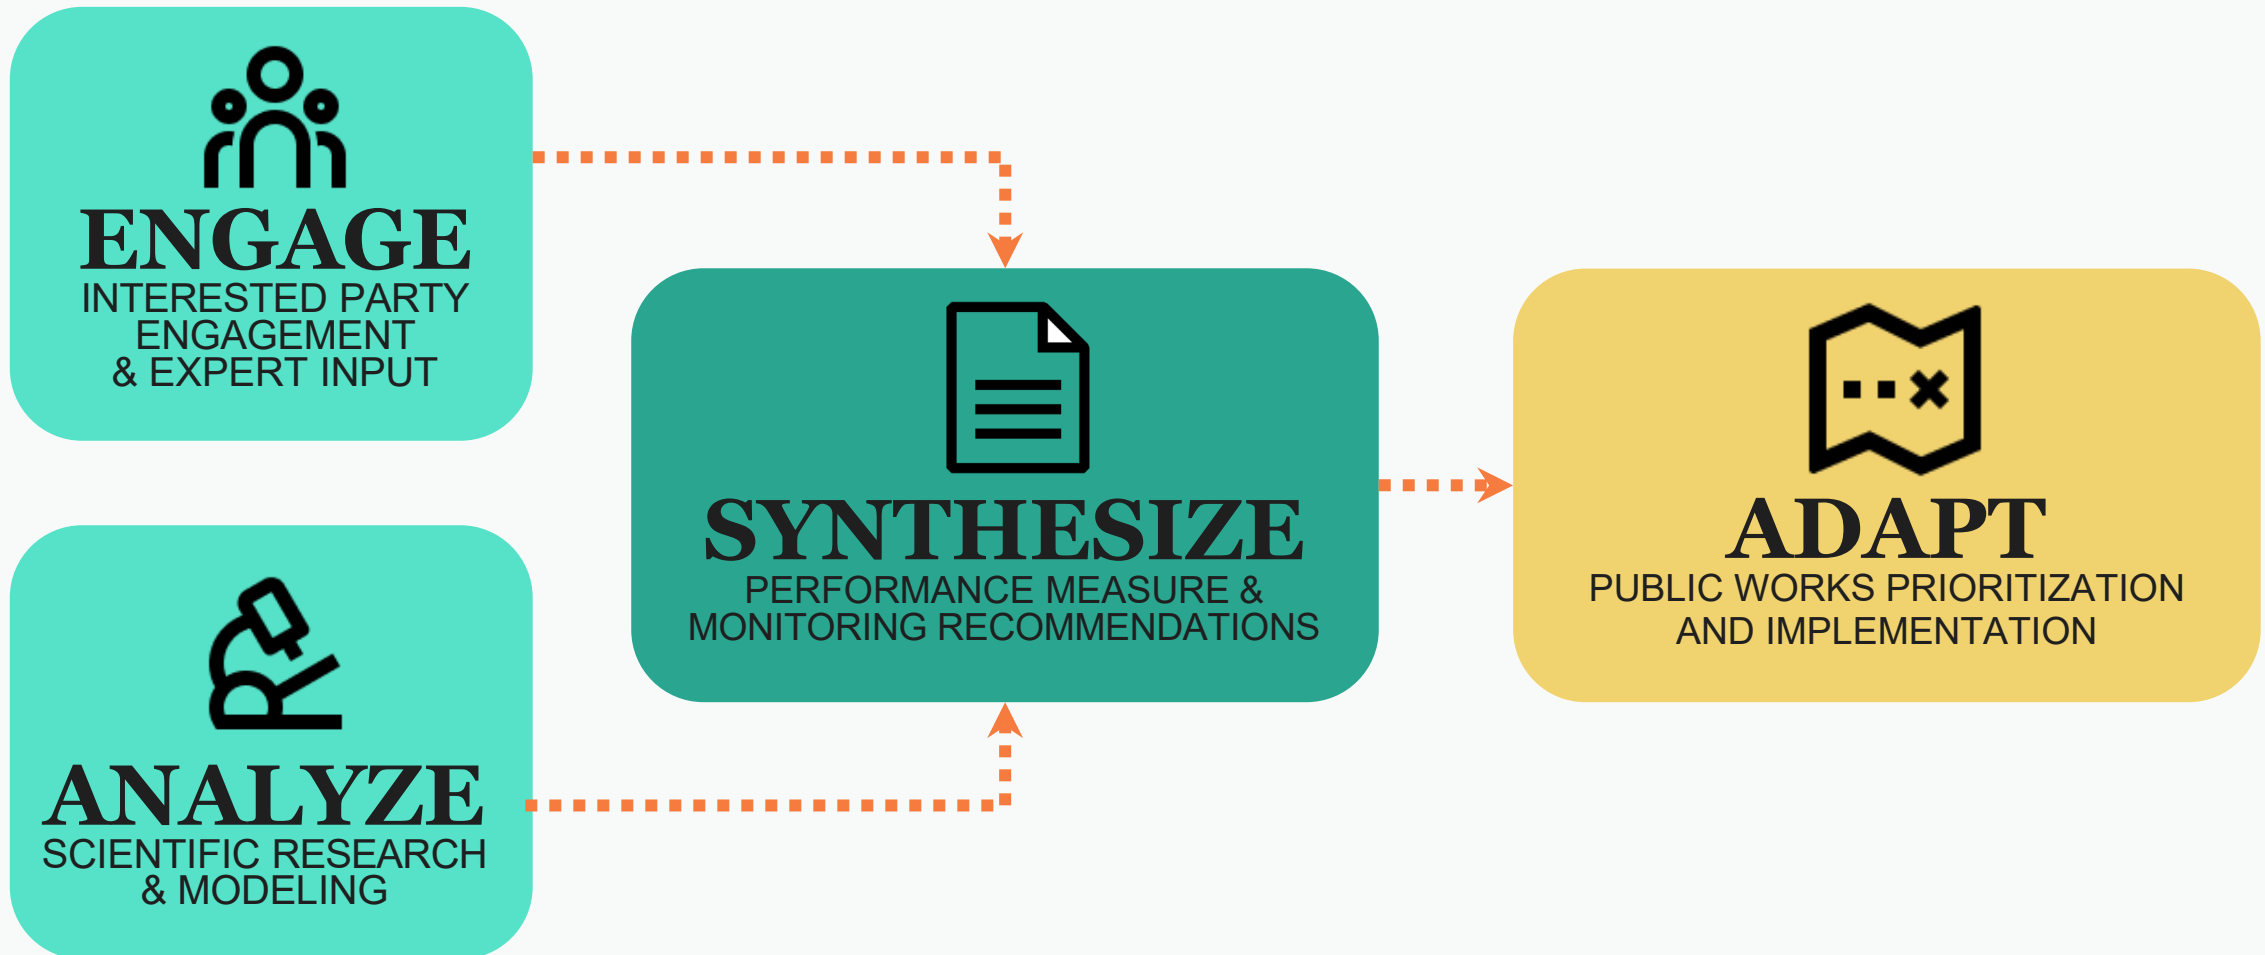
ENGAGE
INTERESTED PARTY ENGAGEMENT & EXPERT INPUT

ANALYZE
SCIENTIFIC RESEARCH & MODELING

SYNTHESIZE
PERFORMANCE MEASURE & MONITORING RECOMMENDATIONS

ADAPT
PUBLIC WORKS PRIORITIZATION AND IMPLEMENTATION